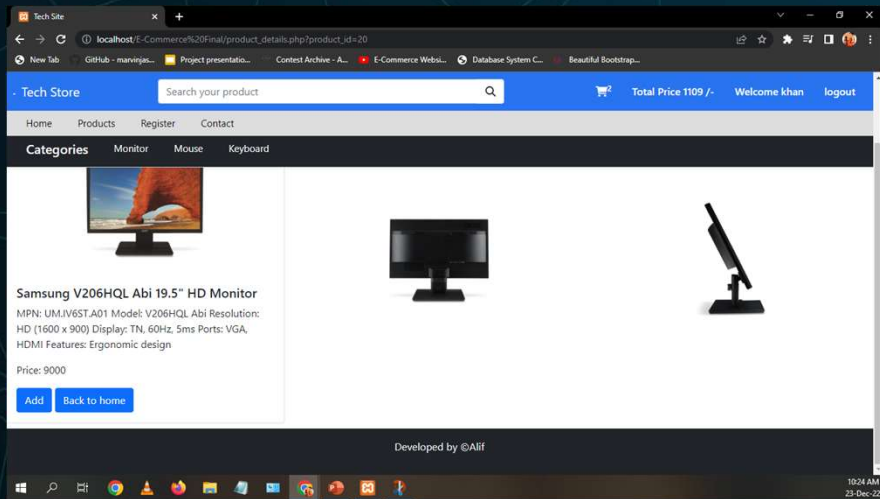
Tech Site

localhost/E-Commerce%20Final/product_details.php?product_id=20

New Tab GitHub - marvinjas... Project presentatio... Contest Archive - A... E-Commerce Websi... Database System C... Beautiful Bootstrap...

Tech Store

Search your product

2

Total Price 1109 /-

Welcome khan

logout

Home Products Register Contact

Categories Monitor Mouse Keyboard

Samsung V206HQL Abi 19.5" HD Monitor

MPN: UM.IV6ST.A01 Model: V206HQL Abi Resolution: HD (1600 x 900) Display: TN, 60Hz, 5ms Ports: VGA, HDMI Features: Ergonomic design

Price: 9000

Add Back to home

Developed by ©Alif

10:24 AM
23-Dec-22